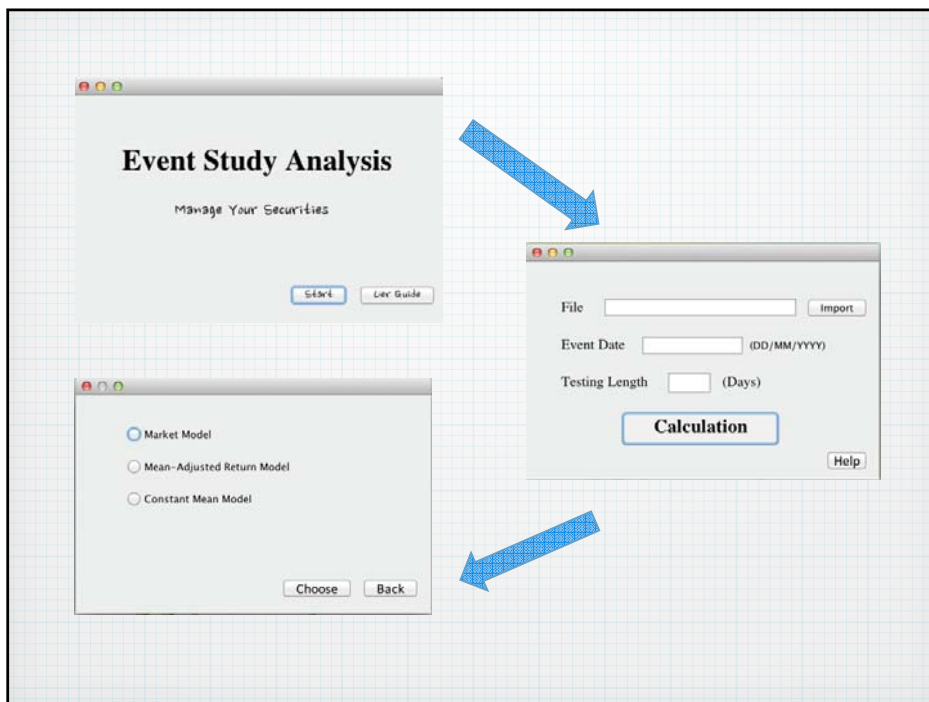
Event Study Analysis

Manage Your Securities

Start

User Guide

File

Import

Event Date

(DD/MM/YYYY)

Testing Length

(Days)

Calculation

Help

Market Model

Mean-Adjusted Return Model

Constant Mean Model

Choose

Back